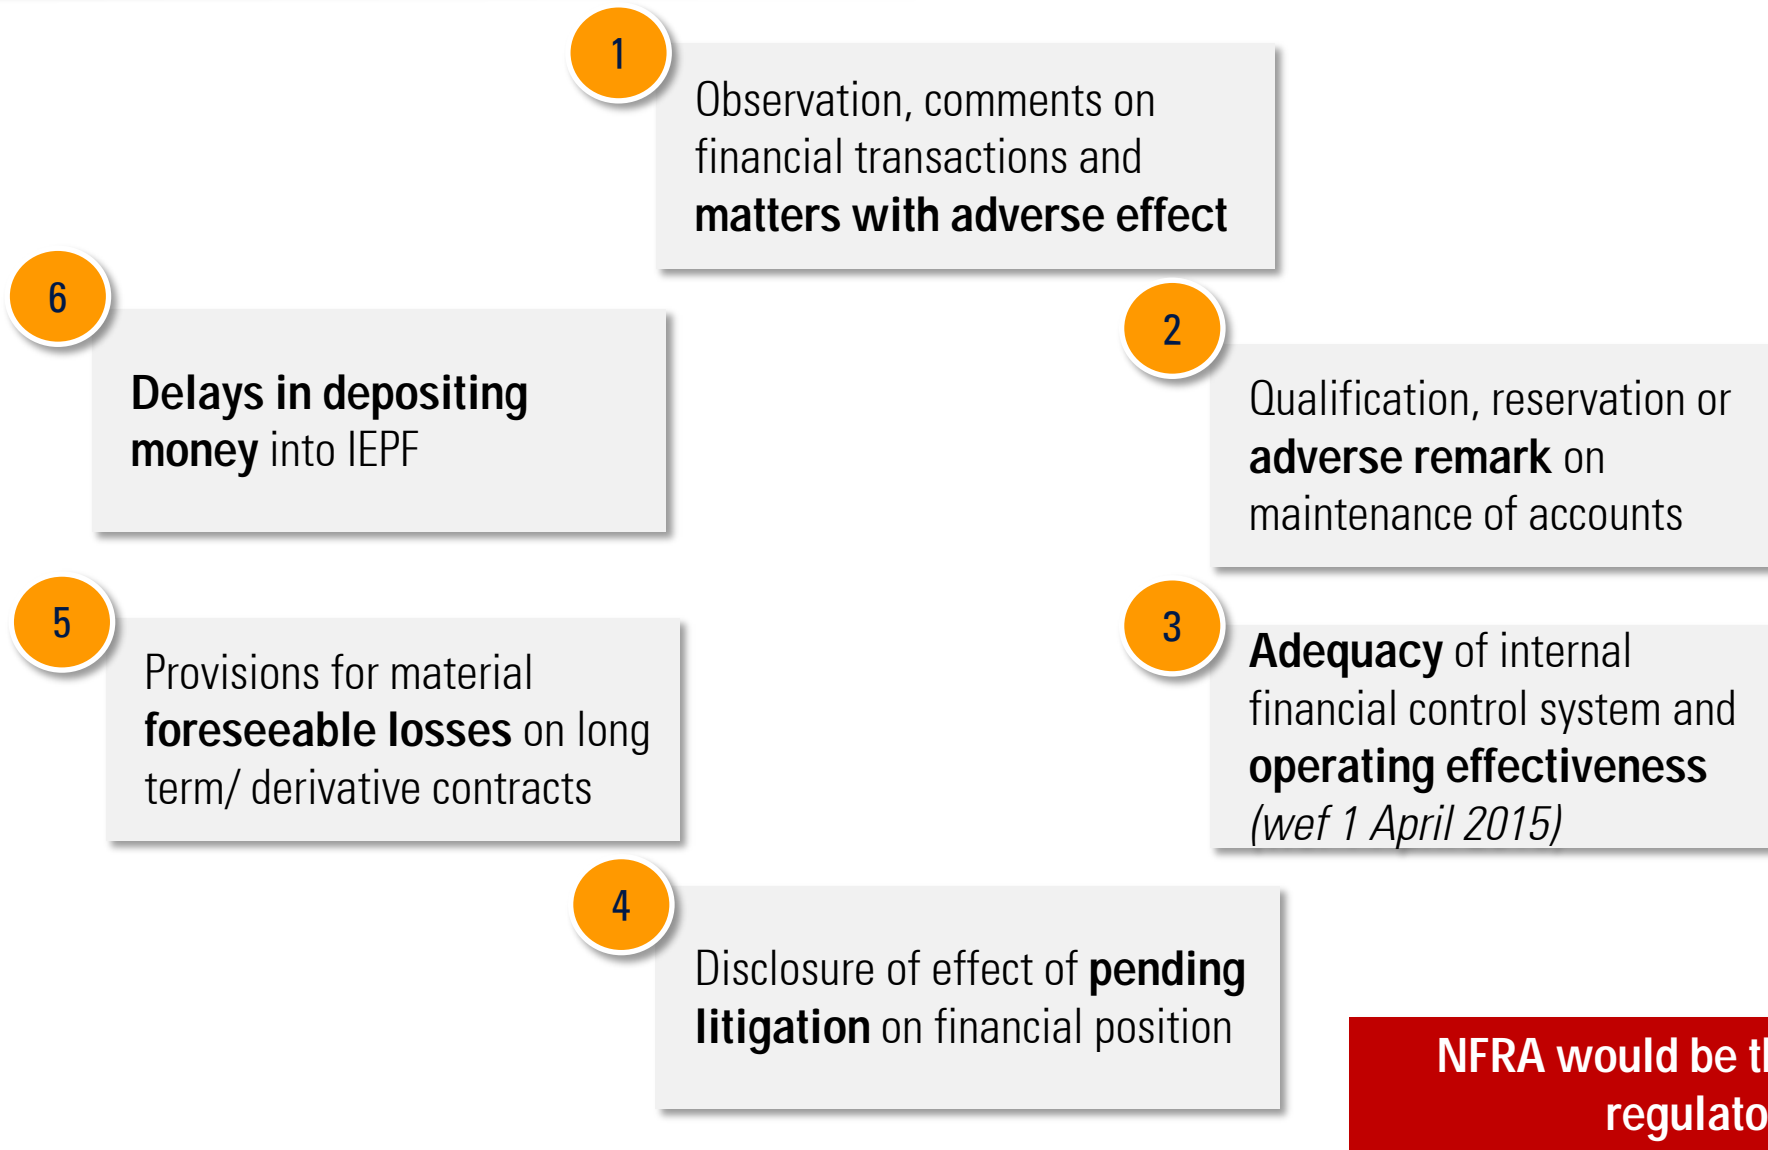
1

Observation, comments on financial transactions and matters with adverse effect

6

Delays in depositing money into IEPF

2

Qualification, reservation or adverse remark on maintenance of accounts

5

Provisions for material foreseeable losses on long term/ derivative contracts

3

Adequacy of internal financial control system and operating effectiveness (wef 1 April 2015)

4

Disclosure of effect of pending litigation on financial position

NFRA would be t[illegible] regulato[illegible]